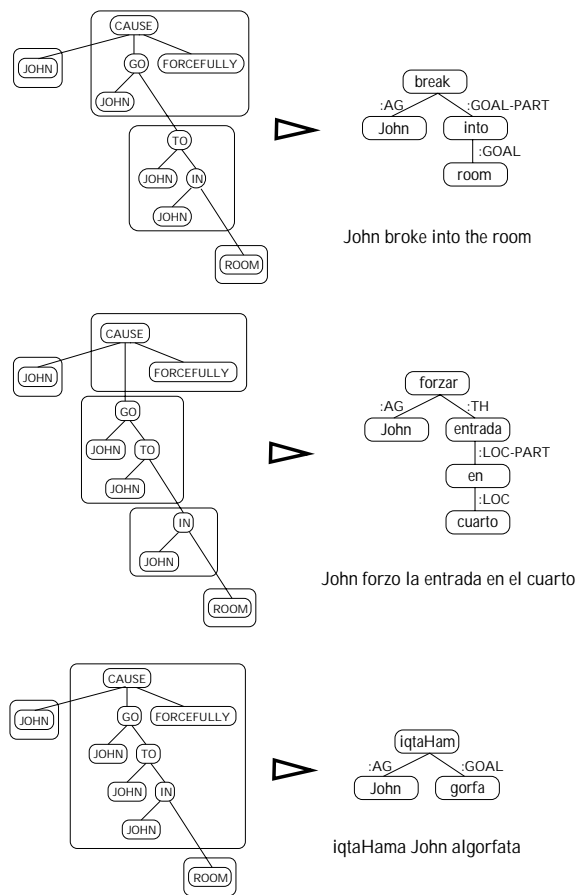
CAUSE
JOHN
GO
FORCEFULLY
JOHN
TO
JOHN
IN
JOHN
ROOM

break
:AG
:GOAL-PART
John
into
:GOAL
room

John broke into the room

CAUSE
JOHN
FORCEFULLY
GO
JOHN
TO
JOHN
IN
JOHN
ROOM

forzar
:AG
:TH
John
entrada
:LOC-PART
en
:LOC
cuarto

John forzo la entrada en el cuarto

CAUSE
JOHN
GO
FORCEFULLY
JOHN
TO
JOHN
IN
JOHN
ROOM

iqtaHam
:AG
:GOAL
John
gorfa

iqtaHama John algorfata